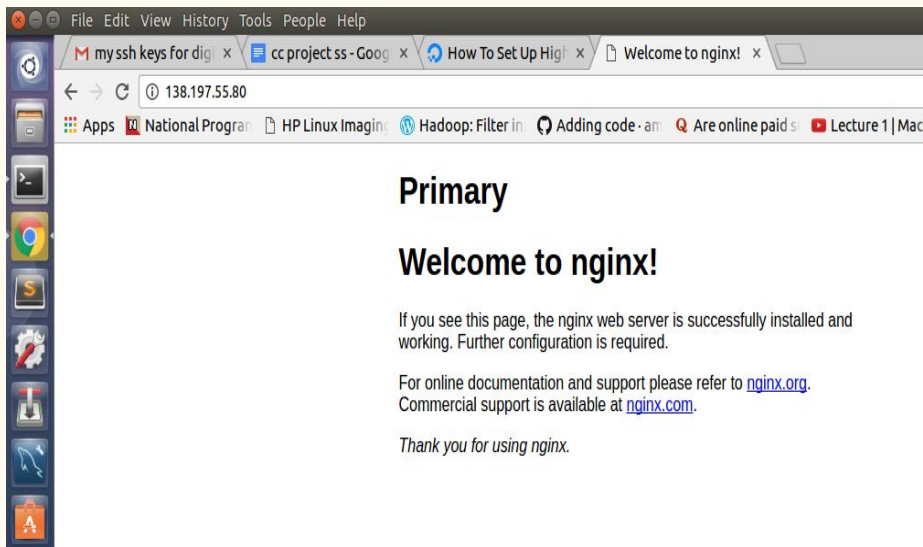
File Edit View History Tools People Help

my ssh keys for digi × cc project ss - Goog × How To Set Up High × Welcome to nginx! ×

138.197.55.80

Apps National Progran HP Linux Imaging Hadoop: Filter in Adding code · am Are online paid s Lecture 1 | Mac

Primary

Welcome to nginx!

If you see this page, the nginx web server is successfully installed and working. Further configuration is required.

For online documentation and support please refer to nginx.org. Commercial support is available at nginx.com.

Thank you for using nginx.